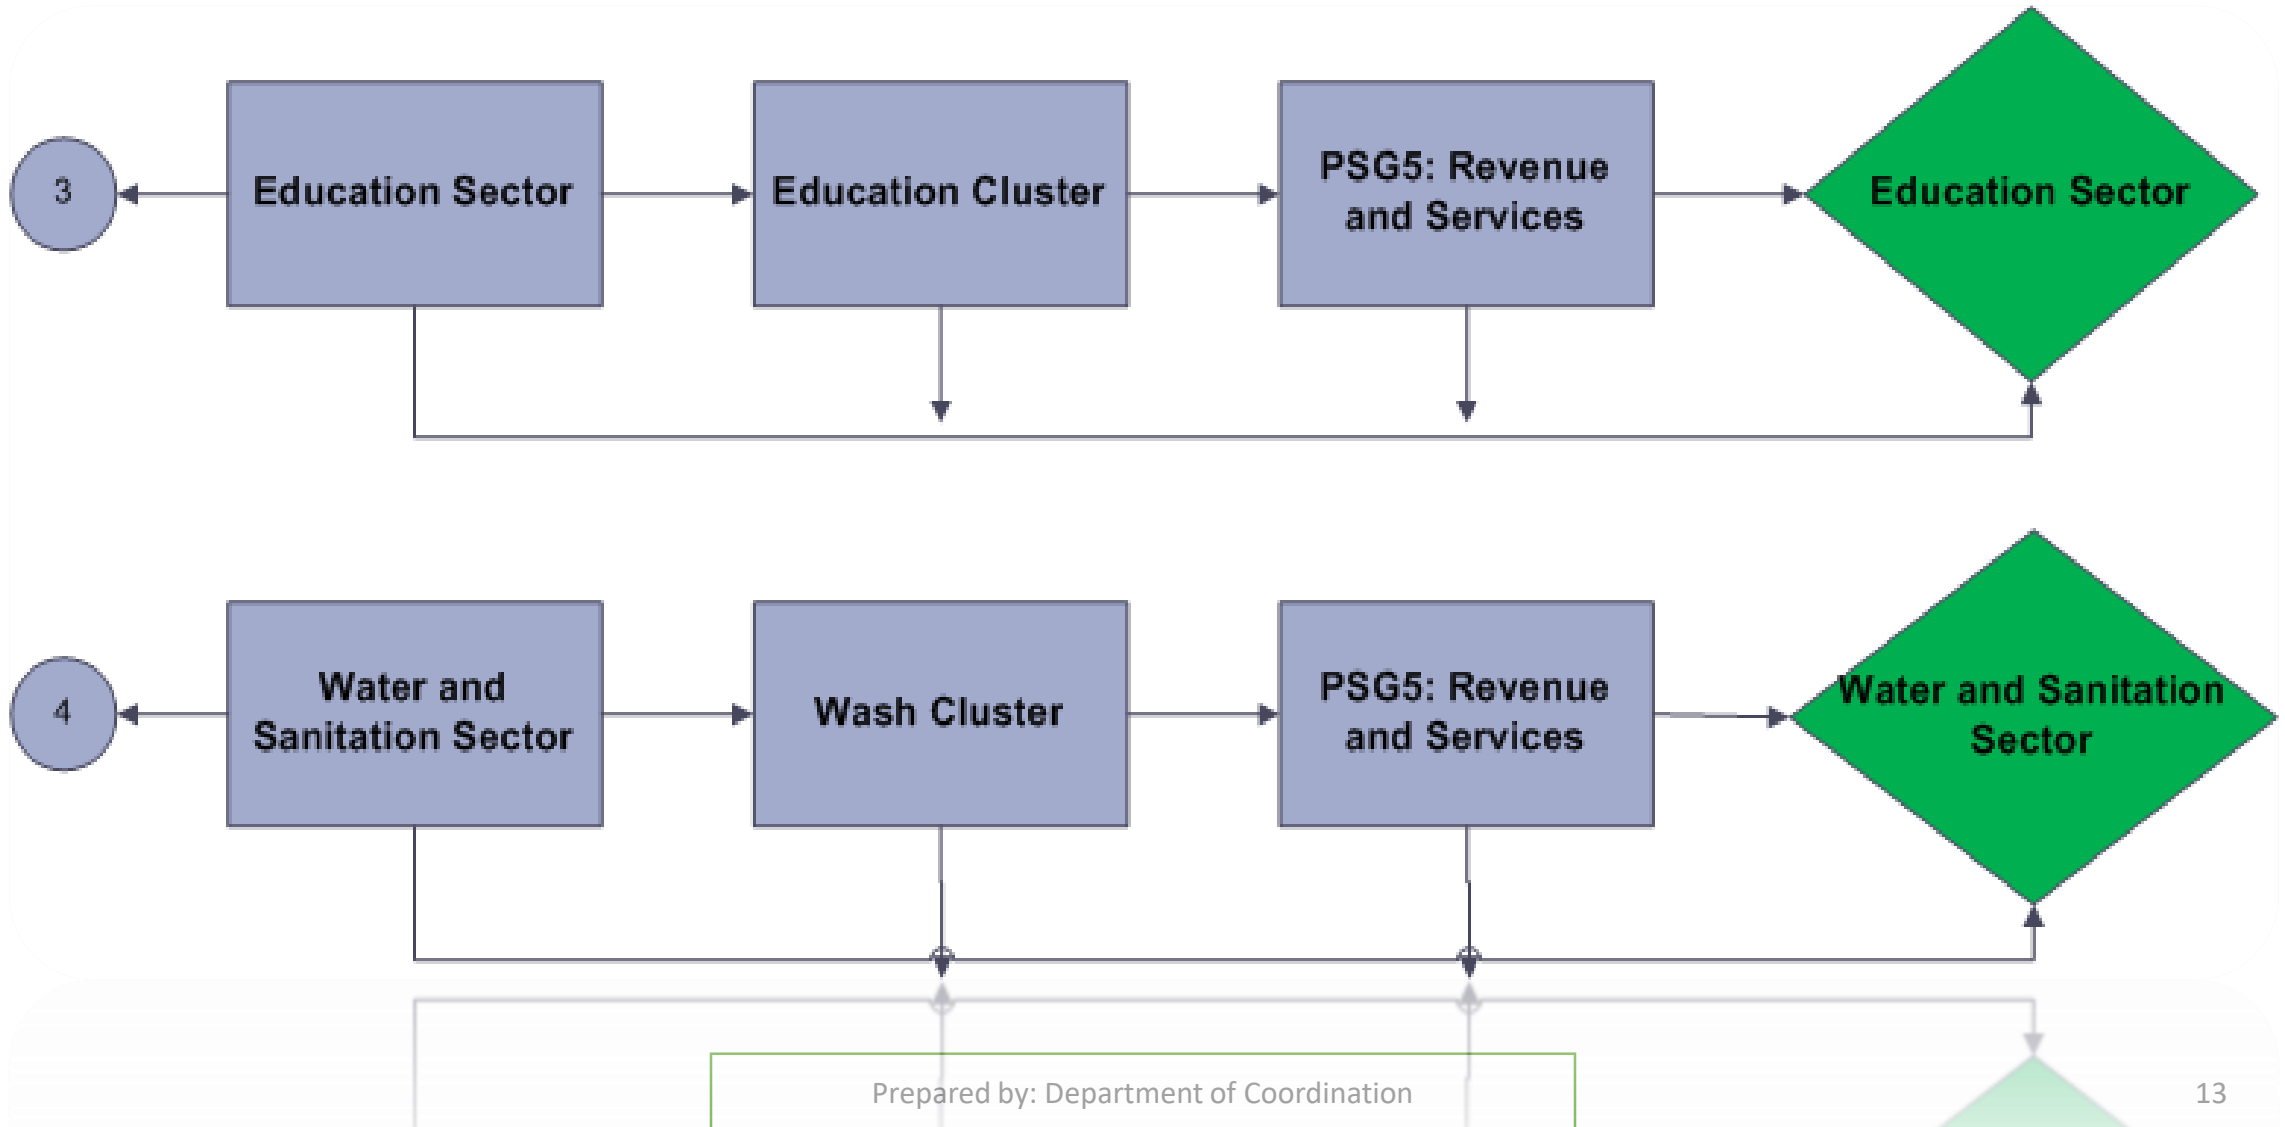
3

Education Sector

Education Cluster

PSG5: Revenue and Services

Education Sector

4

Water and Sanitation Sector

Wash Cluster

PSG5: Revenue and Services

Water and Sanitation Sector

Prepared by: Department of Coordination

13